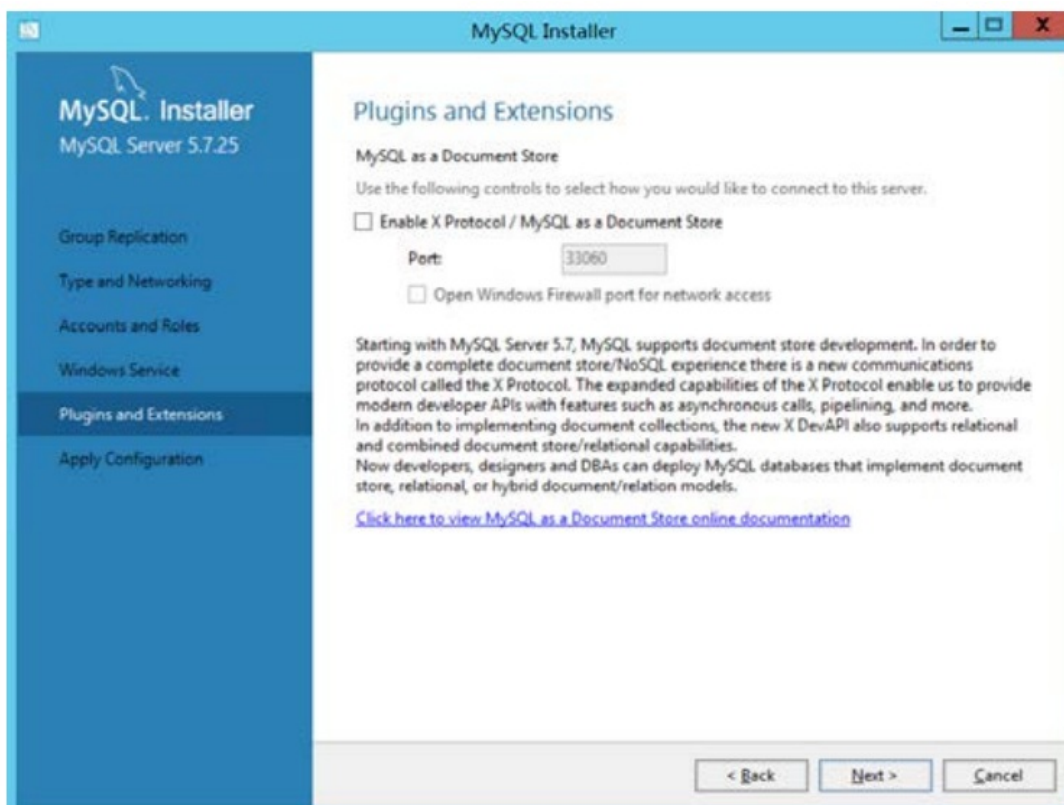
MySQL Installer

MySQL. Installer
MySQL Server 5.7.25

Group Replication
Type and Networking
Accounts and Roles
Windows Service
Plugins and Extensions
Apply Configuration

Plugins and Extensions

MySQL as a Document Store

Use the following controls to select how you would like to connect to this server.

Enable X Protocol / MySQL as a Document Store

Port: 33060

Open Windows Firewall port for network access

Starting with MySQL Server 5.7, MySQL supports document store development. In order to provide a complete document store/NoSQL experience there is a new communications protocol called the X Protocol. The expanded capabilities of the X Protocol enable us to provide modern developer APIs with features such as asynchronous calls, pipelining, and more.
In addition to implementing document collections, the new X DevAPI also supports relational and combined document store/relational capabilities.
Now developers, designers and DBAs can deploy MySQL databases that implement document store, relational, or hybrid document/relation models.

Click here to view MySQL as a Document Store online documentation

< Back Next > Cancel